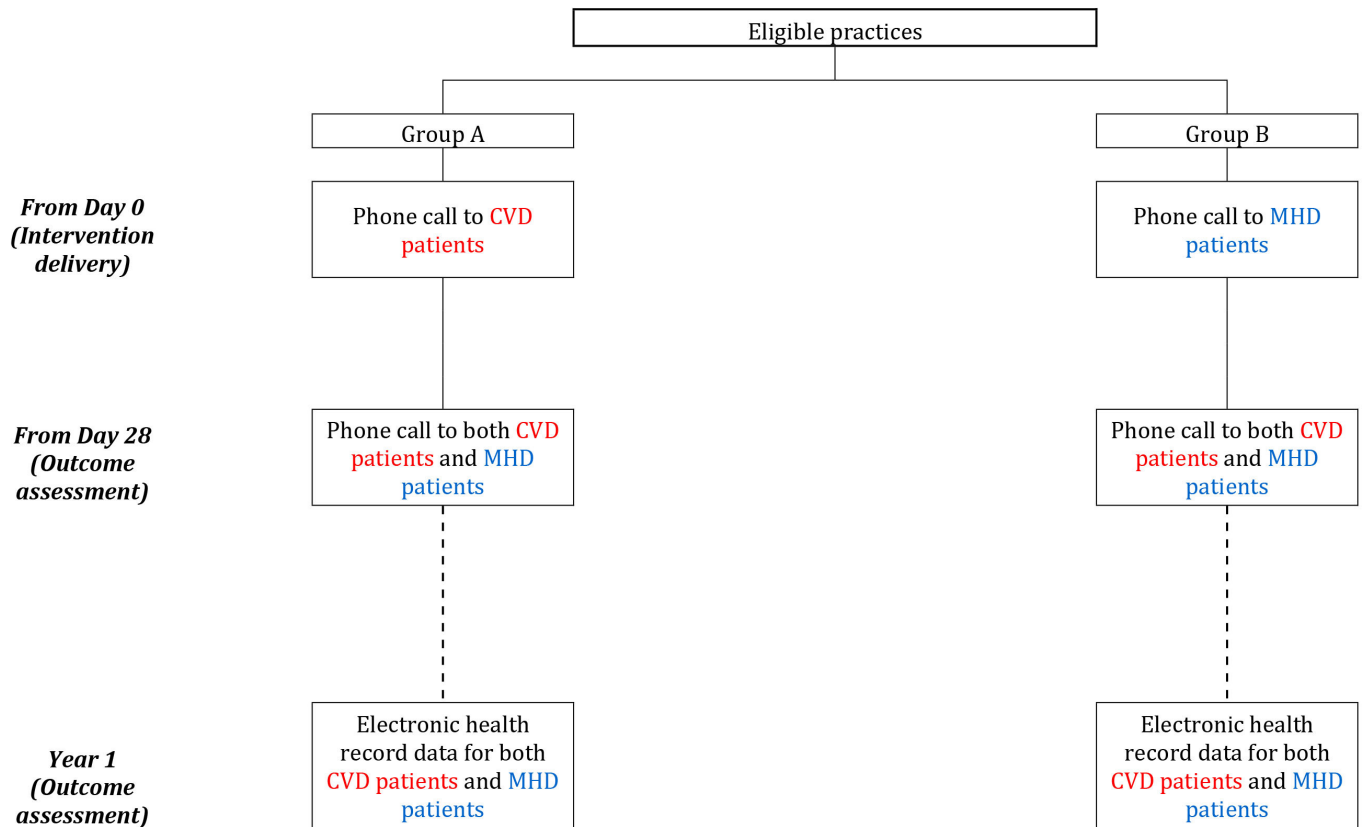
Eligible practices

Group A

Group B

From Day 0 (Intervention delivery)

Phone call to CVD patients

Phone call to MHD patients

From Day 28 (Outcome assessment)

Phone call to both CVD patients and MHD patients

Phone call to both CVD patients and MHD patients

Year 1 (Outcome assessment)

Electronic health record data for both CVD patients and MHD patients

Electronic health record data for both CVD patients and MHD patients